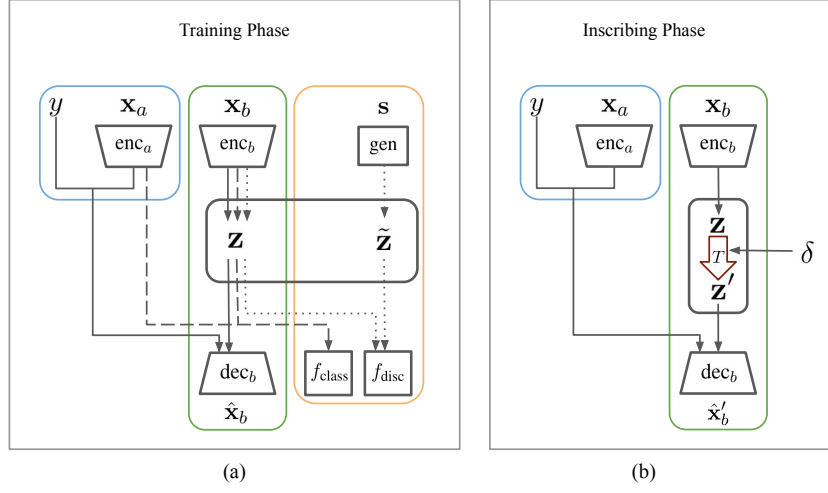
Training Phase

$y$ $\mathbf{x}_a$ enc$_a$

$\mathbf{x}_b$ enc$_b$

$\mathbf{s}$ gen

$\mathbf{z}$ $\tilde{\mathbf{z}}$

dec$_b$ $\hat{\mathbf{x}}_b$

$f_{\text{class}}$ $f_{\text{disc}}$

(a)

Inscribing Phase

$y$ $\mathbf{x}_a$ enc$_a$

$\mathbf{x}_b$ enc$_b$

$\mathbf{z}$ $T$ $\mathbf{z}'$ $\delta$

dec$_b$ $\hat{\mathbf{x}}_b'$

(b)